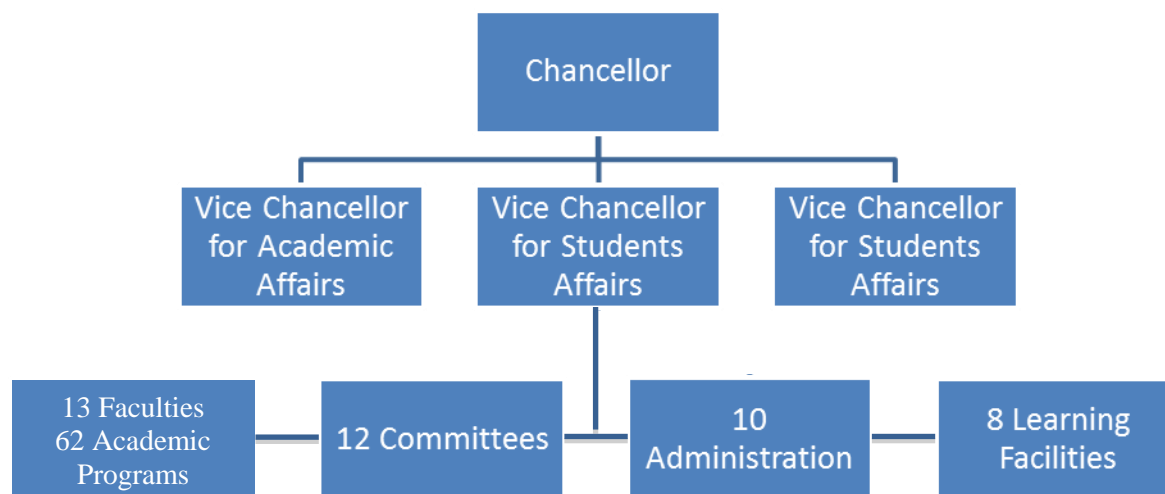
Chancellor

Vice Chancellor for Academic Affairs

Vice Chancellor for Students Affairs

Vice Chancellor for Students Affairs

13 Faculties
62 Academic Programs

12 Committees

10 Administration

8 Learning Facilities